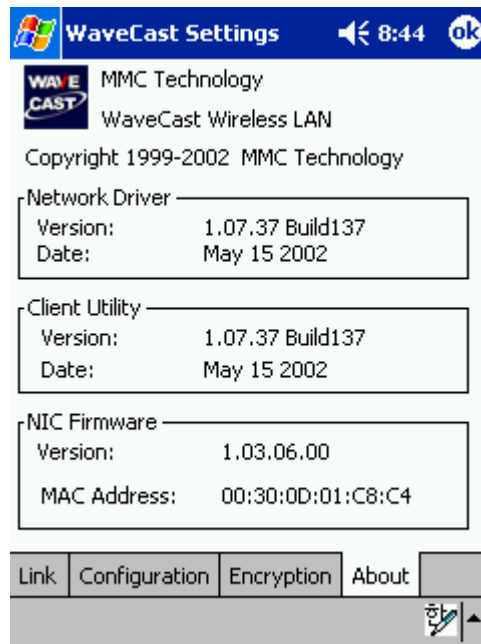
WaveCast Settings 8:44 ok

WAVE CAST

MMC Technology

WaveCast Wireless LAN

Copyright 1999-2002 MMC Technology

Network Driver

Version: 1.07.37 Build137

Date: May 15 2002

Client Utility

Version: 1.07.37 Build137

Date: May 15 2002

NIC Firmware

Version: 1.03.06.00

MAC Address: 00:30:0D:01:C8:C4

Link | Configuration | Encryption | About